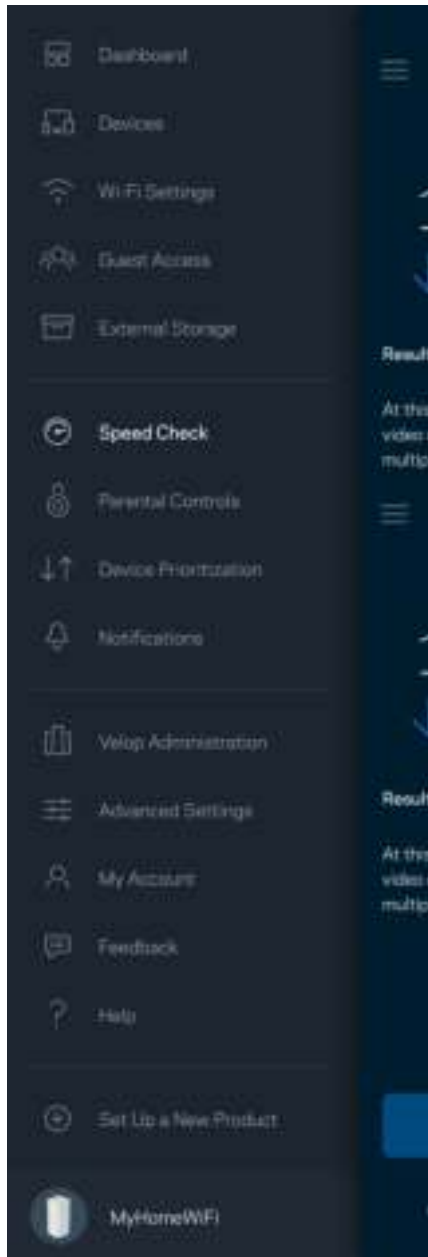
Dashboard

Devices

Wi-Fi Settings

Guest Access

External Storage

Speed Check

Parental Controls

Device Prioritization

Notifications

Velop Administration

Advanced Settings

My Account

Feedback

Help

Set Up a New Product

MyHomeWiFi

Result

At this video multip

Result

At this video multip